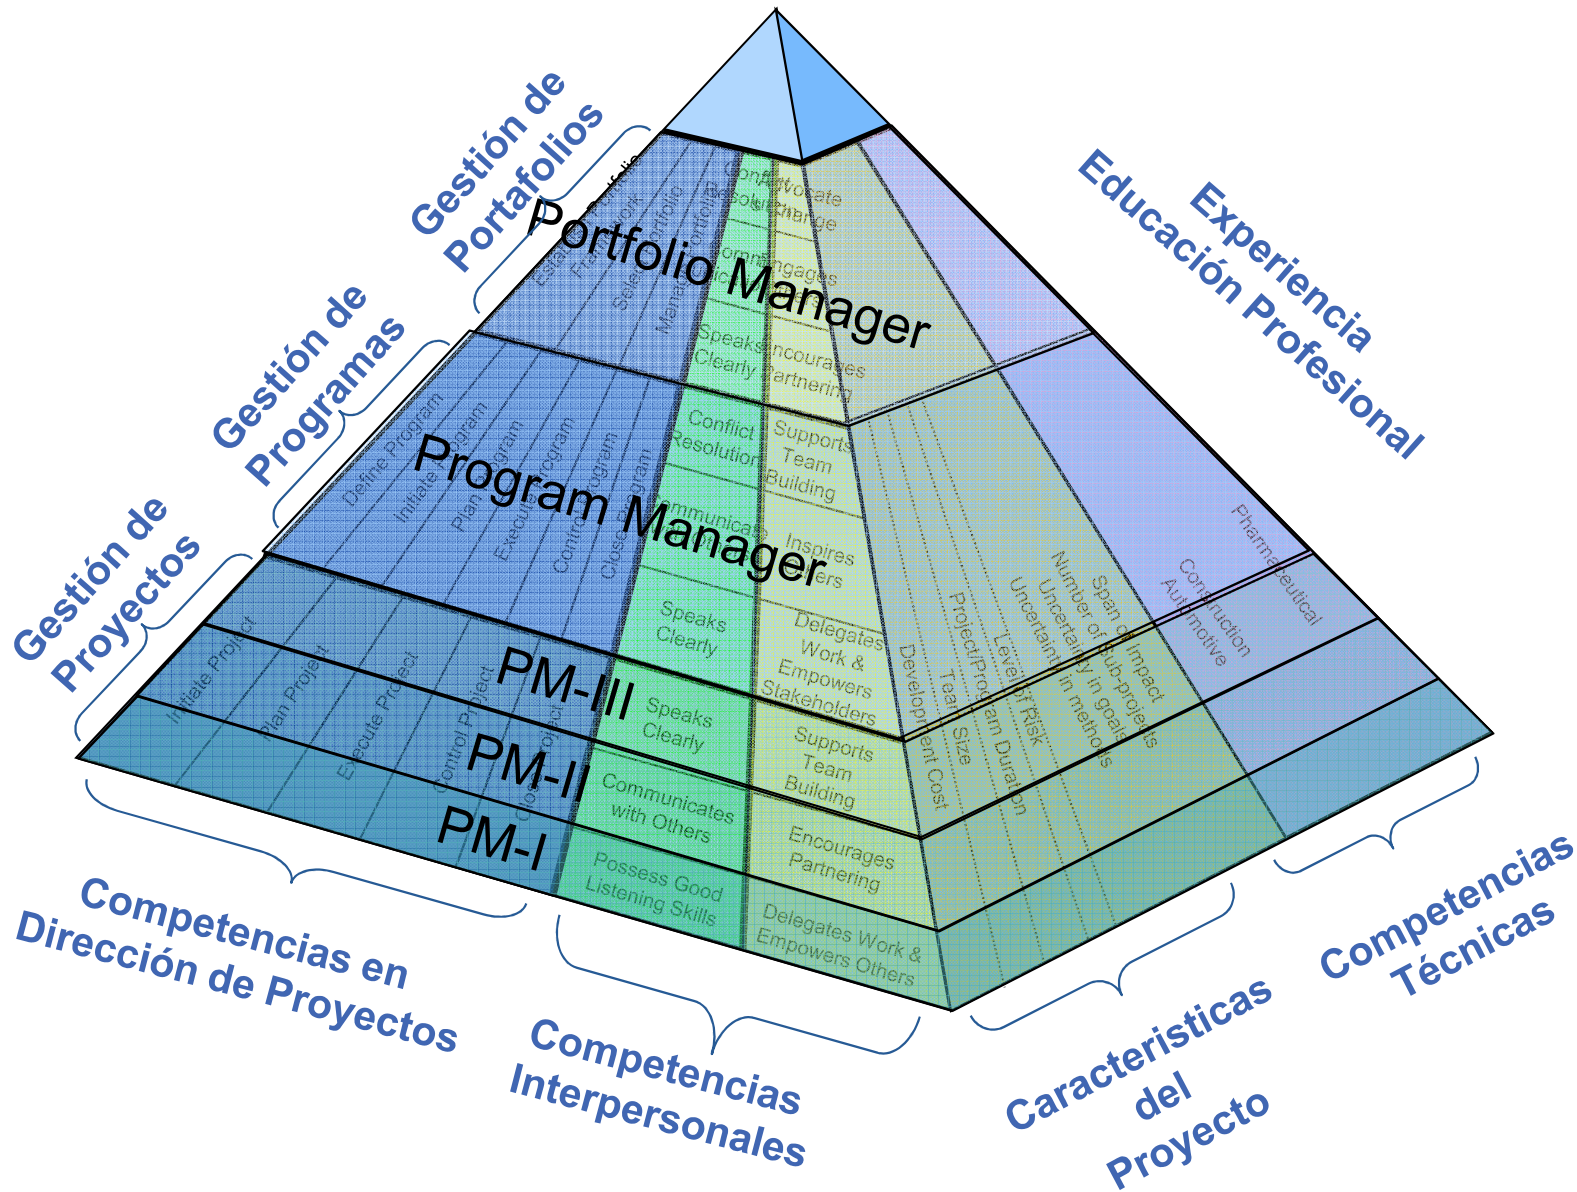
Gestión de Portafolios

Gestión de Programas

Gestión de Proyectos

Experiencia
Educación Profesional

Portfolio Manager

Program Manager

PM-III

PM-II

PM-I

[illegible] Portfolio
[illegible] Framework
Select Portfolio
Manage Portfolio

Conflict Resolution
Advocate Change
Communicates
Engages
Speaks Clearly
Encourages Partnering

Define Program
Initiate Program
Plan Program
Execute Program
Control Program
Close Program

Conflict Resolution
Supports Team Building
Communicates
Inspires Others
Speaks Clearly
Delegates Work & Empowers Stakeholders

Initiate Project
Plan Project
Execute Project
Control Project
Close Project

Speaks Clearly
Supports Team Building
Communicates with Others
Encourages Partnering
Possess Good Listening Skills
Delegates Work & Empowers Others

Development Cost
Team Size
Project/Program Duration
Level of Risk
Uncertainty in methods
Uncertainty in goals
Number of sub-projects
Span of Impact

Pharmaceutical
Construction
Automotive

Competencias en Dirección de Proyectos

Competencias Interpersonales

Caracteristicas del Proyecto

Competencias Técnicas